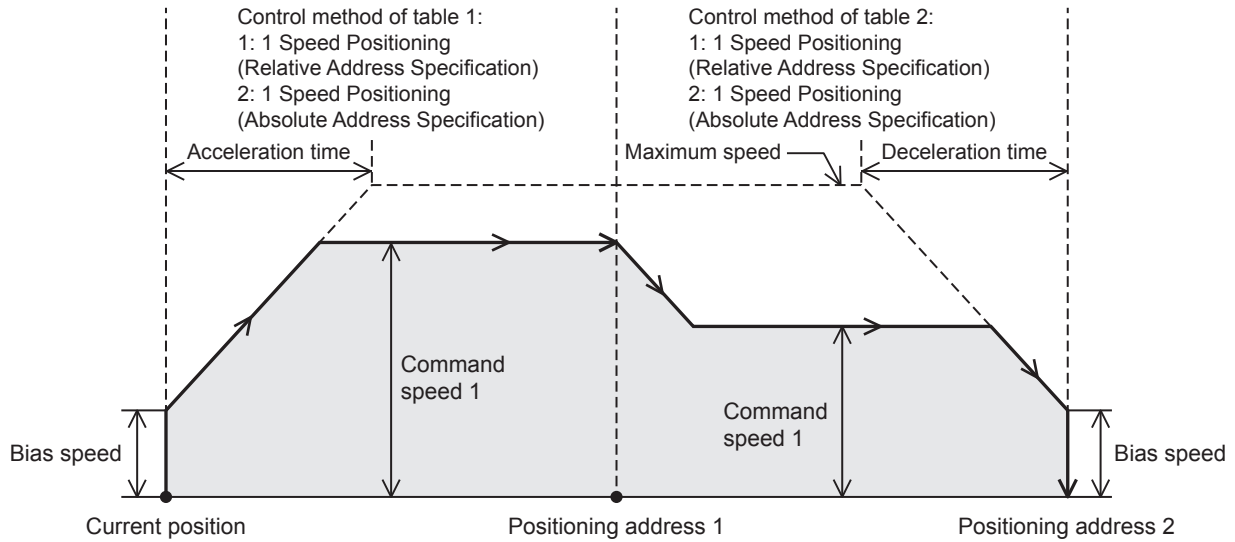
Control method of table 1:
1: 1 Speed Positioning
(Relative Address Specification)
2: 1 Speed Positioning
(Absolute Address Specification)

Control method of table 2:
1: 1 Speed Positioning
(Relative Address Specification)
2: 1 Speed Positioning
(Absolute Address Specification)

Acceleration time

Maximum speed

Deceleration time

Command speed 1

Command speed 1

Bias speed

Bias speed

Current position

Positioning address 1

Positioning address 2